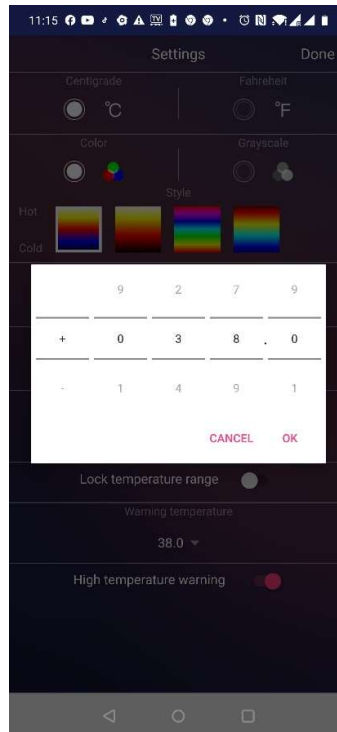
11:15

Settings Done

Centigrade Fahrenheit

°C °F

Color Grayscale

Style

Hot

Cold

| | 9 | 2 | 7 | | 9 |
|---|---|---|---|---|---|
| + | 0 | 3 | 8 | . | 0 |
| - | 1 | 4 | 9 | | 1 |

CANCEL OK

Lock temperature range

Warning temperature

38.0

High temperature warning